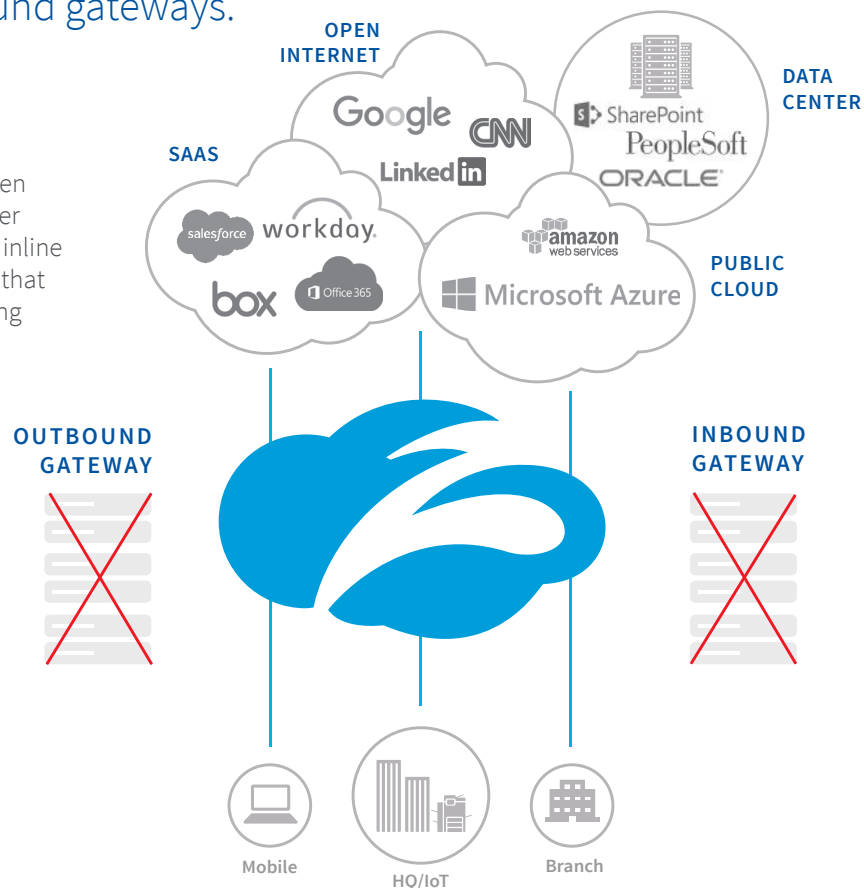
und gateways.

en
er
inline
that
ng

OPEN INTERNET

Google

CNN

LinkedIn

DATA CENTER

SharePoint

PeopleSoft

ORACLE

SAAS

salesforce

workday.

box

Office 365

amazon web services

Microsoft Azure

PUBLIC CLOUD

OUTBOUND GATEWAY

INBOUND GATEWAY

Mobile

HQ/IoT

Branch